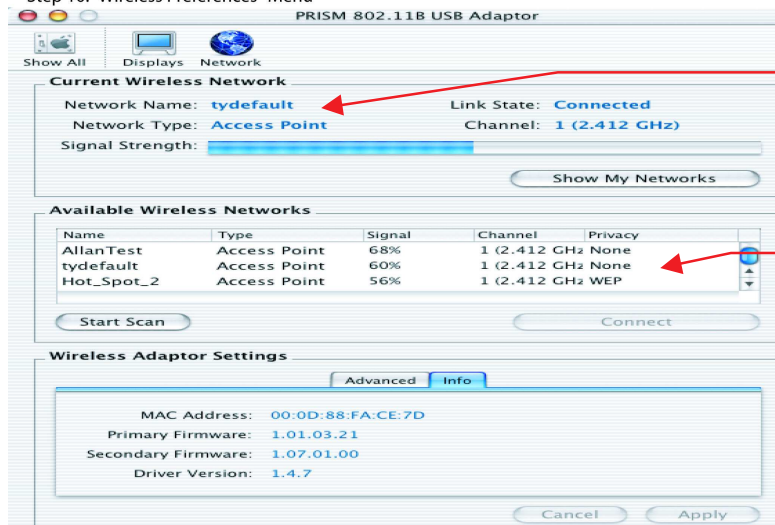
PRISM 802.11B USB Adaptor

Show All Displays Network

Current Wireless Network

Network Name: tydefault

Link State: Connected

Network Type: Access Point

Channel: 1 (2.412 GHz)

Signal Strength:

Show My Networks

Available Wireless Networks

| Name | Type | Signal | Channel | Privacy |
|---|---|---|---|---|
| AllanTest | Access Point | 68% | 1 (2.412 GHz | None |
| tydefault | Access Point | 60% | 1 (2.412 GHz | None |
| Hot_Spot_2 | Access Point | 56% | 1 (2.412 GHz | WEP |

Start Scan

Connect

Wireless Adaptor Settings

Advanced Info

MAC Address: 00:0D:88:FA:CE:7D

Primary Firmware: 1.01.03.21

Secondary Firmware: 1.07.01.00

Driver Version: 1.4.7

Cancel Apply